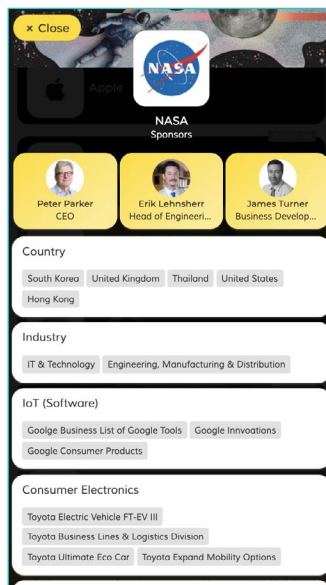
× Close

Apple

NASA

NASA
Sponsors

Peter Parker
CEO

Erik Lehnsherr
Head of Engineeri...

James Turner
Business Develop...

Country

South Korea
United Kingdom
Thailand
United States
Hong Kong

Industry

IT & Technology
Engineering, Manufacturing & Distribution

IoT (Software)

Goolge Business List of Google Tools
Google Innvoations
Google Consumer Products

Consumer Electronics

Toyota Electric Vehicle FT-EV III
Toyota Business Lines & Logistics Division
Toyota Ultimate Eco Car
Toyota Expand Mobility Options